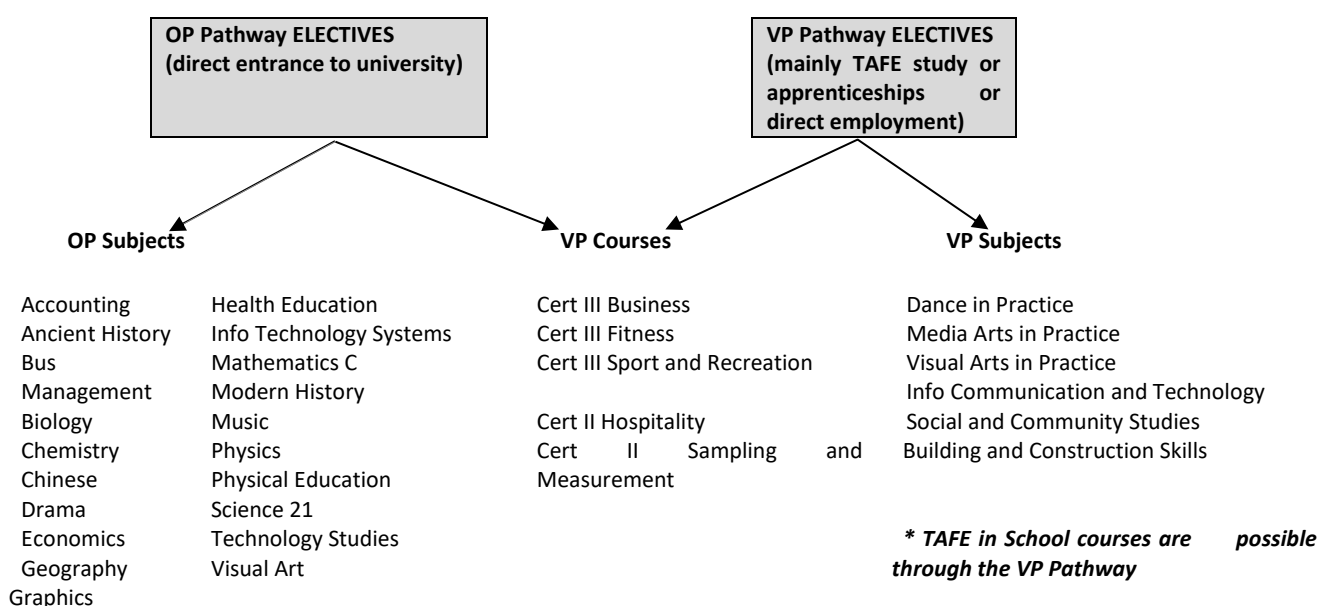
OP Pathway ELECTIVES (direct entrance to university)

VP Pathway ELECTIVES (mainly TAFE study or apprenticeships or direct employment)

OP Subjects

VP Courses

VP Subjects

Accounting
Ancient History
Bus Management
Biology
Chemistry
Chinese
Drama
Economics
Geography
Graphics

Health Education
Info Technology Systems
Mathematics C
Modern History
Music
Physics
Physical Education
Science 21
Technology Studies
Visual Art

Cert III Business
Cert III Fitness
Cert III Sport and Recreation

Cert II Hospitality
Cert II Sampling and Measurement

Dance in Practice
Media Arts in Practice
Visual Arts in Practice
Info Communication and Technology
Social and Community Studies
Building and Construction Skills

*** TAFE in School courses are possible through the VP Pathway***